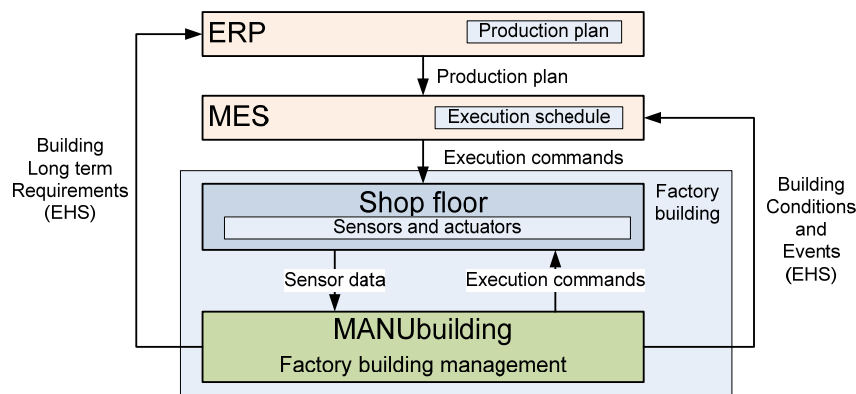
ERP
Production plan
Production plan
MES
Execution schedule
Execution commands
Building Long term Requirements (EHS)
Factory building
Building Conditions and Events (EHS)
Shop floor
Sensors and actuators
Sensor data
Execution commands
MANUbuilding
Factory building management